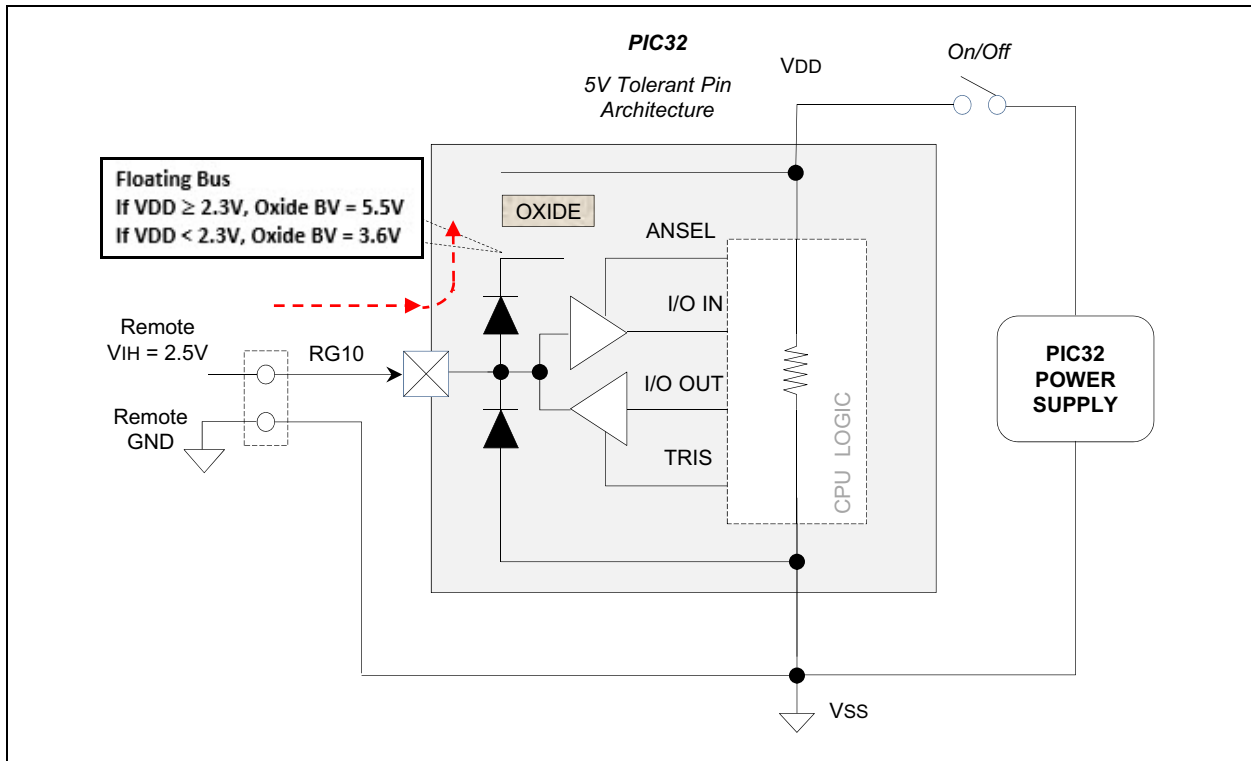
PIC32

5V Tolerant Pin Architecture

VDD

On/Off

Floating Bus
If VDD ≥ 2.3V, Oxide BV = 5.5V
If VDD < 2.3V, Oxide BV = 3.6V

OXIDE

ANSEL

I/O IN

Remote
VIH = 2.5V

RG10

I/O OUT

Remote
GND

TRIS

CPU LOGIC

PIC32
POWER
SUPPLY

VSS